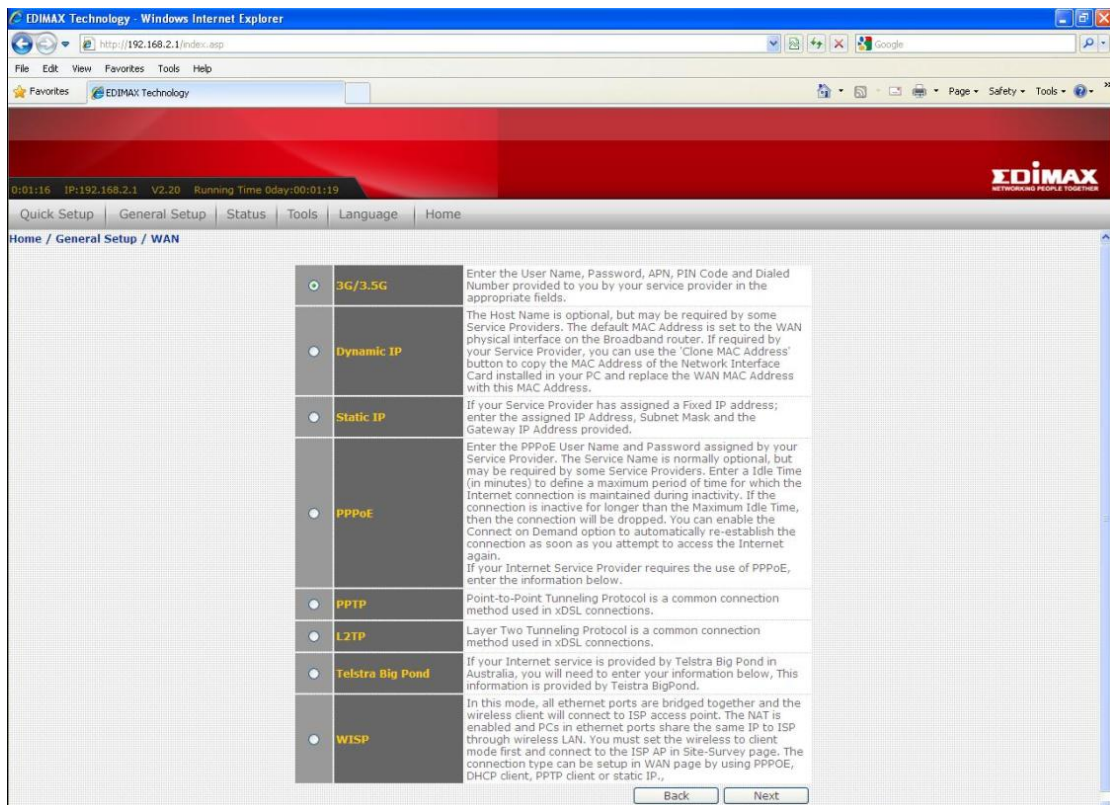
EDIMAX Technology - Windows Internet Explorer

http://192.168.2.1/index.asp

Google

File Edit View Favorites Tools Help

Favorites EDIMAX Technology

Page ▾ Safety ▾ Tools ▾

0:01:16 IP:192.168.2.1 V2.20 Running Time 0day:00:01:19

EDIMAX
NETWORKING PEOPLE TOGETHER

Quick Setup | General Setup | Status | Tools | Language | Home

Home / General Setup / WAN

| | |
|---|---|
| 3G/3.5G | Enter the User Name, Password, APN, PIN Code and Dialed Number provided to you by your service provider in the appropriate fields. |
| Dynamic IP | The Host Name is optional, but may be required by some Service Providers. The default MAC Address is set to the WAN physical interface on the Broadband router. If required by your Service Provider, you can use the 'Clone MAC Address' button to copy the MAC Address of the Network Interface Card installed in your PC and replace the WAN MAC Address with this MAC Address. |
| Static IP | If your Service Provider has assigned a Fixed IP address; enter the assigned IP Address, Subnet Mask and the Gateway IP Address provided. |
| PPPoE | Enter the PPPoE User Name and Password assigned by your Service Provider. The Service Name is normally optional, but may be required by some Service Providers. Enter a Idle Time (in minutes) to define a maximum period of time for which the Internet connection is maintained during inactivity. If the connection is inactive for longer than the Maximum Idle Time, then the connection will be dropped. You can enable the Connect on Demand option to automatically re-establish the connection as soon as you attempt to access the Internet again. If your Internet Service Provider requires the use of PPPoE, enter the information below. |
| PPTP | Point-to-Point Tunneling Protocol is a common connection method used in xDSL connections. |
| L2TP | Layer Two Tunneling Protocol is a common connection method used in xDSL connections. |
| Telstra Big Pond | If your Internet service is provided by Telstra Big Pond in Australia, you will need to enter your information below, This information is provided by Teistra BigPond. |
| WISP | In this mode, all ethernet ports are bridged together and the wireless client will connect to ISP access point. The NAT is enabled and PCs in ethernet ports share the same IP to ISP through wireless LAN. You must set the wireless to client mode first and connect to the ISP AP in Site-Survey page. The connection type can be setup in WAN page by using PPPOE, DHCP client, PPTP client or static IP., |

Back Next